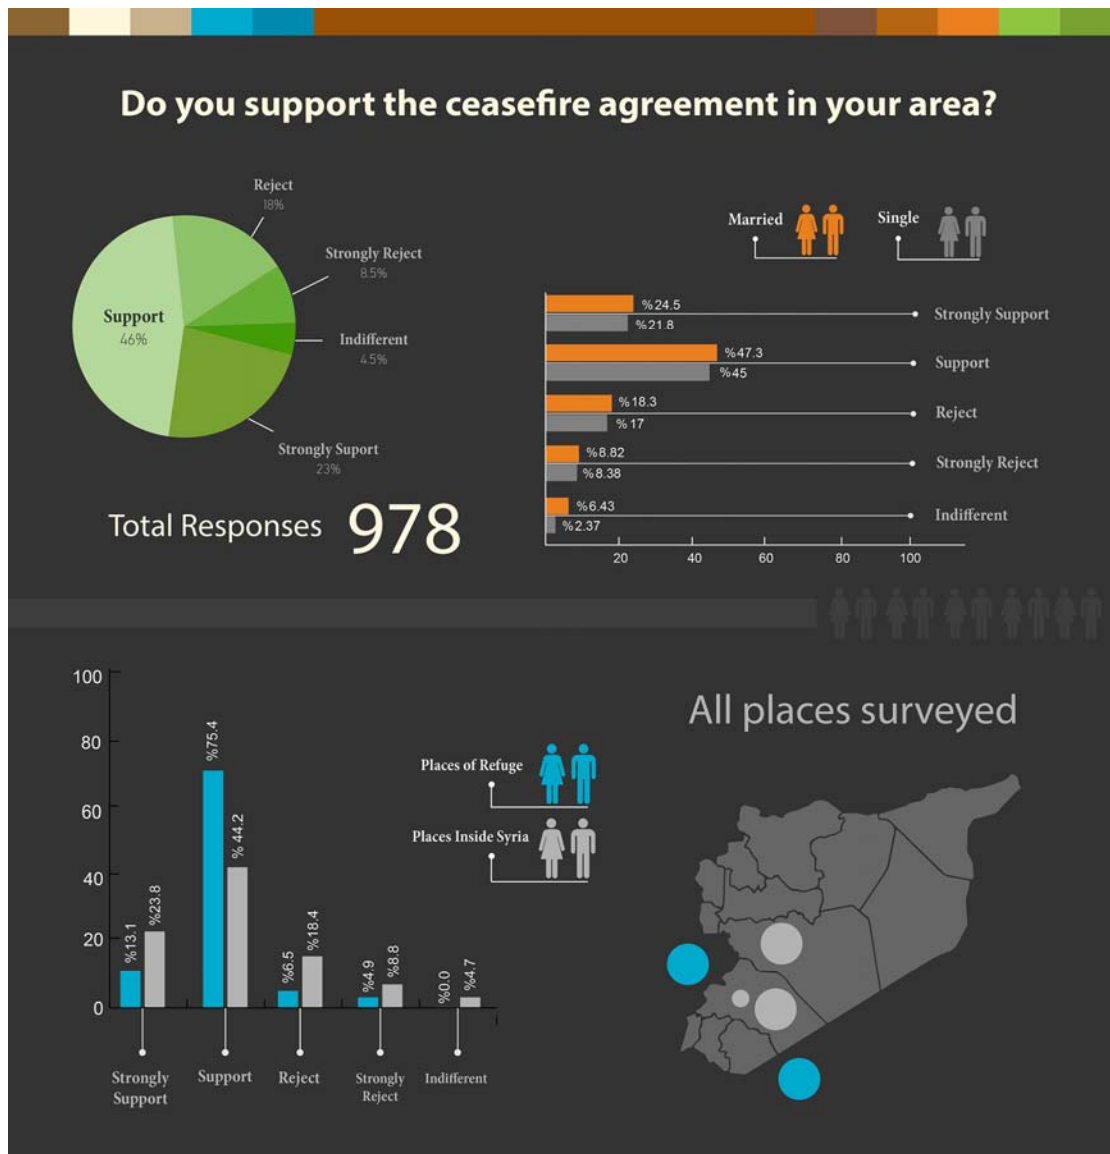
Do you support the ceasefire agreement in your area?

Reject
18%

Strongly Reject
8.5%

Support
46%

Indifferent
4.5%

Strongly Suport
23%

Total Responses 978

Married

Single

%24.5
%21.8
Strongly Support

%47.3
%45
Support

%18.3
%17
Reject

%8.82
%8.38
Strongly Reject

%6.43
%2.37
Indifferent

20 40 60 80 100

100
80
60
40
20
0

%13.1
%23.8
%75.4
%44.2
%6.5
%18.4
%4.9
%8.8
%0.0
%4.7

Strongly Support
Support
Reject
Strongly Reject
Indifferent

Places of Refuge

Places Inside Syria

All places surveyed